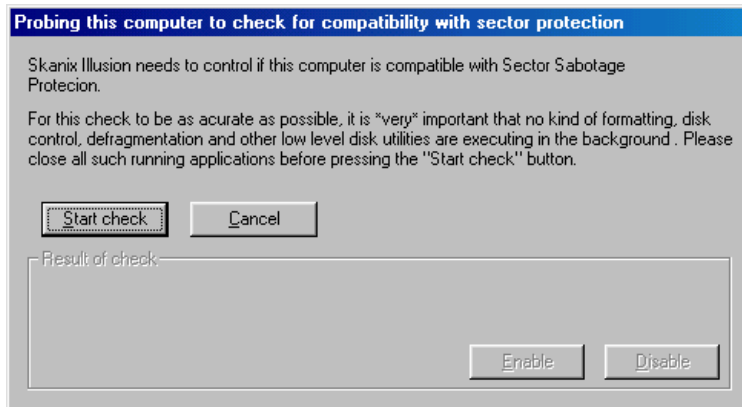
Probing this computer to check for compatibility with sector protection

Skanix Illusion needs to control if this computer is compatible with Sector Sabotage Protecion.

For this check to be as acurate as possible, it is *very* important that no kind of formatting, disk control, defragmentation and other low level disk utilities are executing in the background . Please close all such running applications before pressing the "Start check" button.

Start check

Cancel

Result of check

Enable

Disable